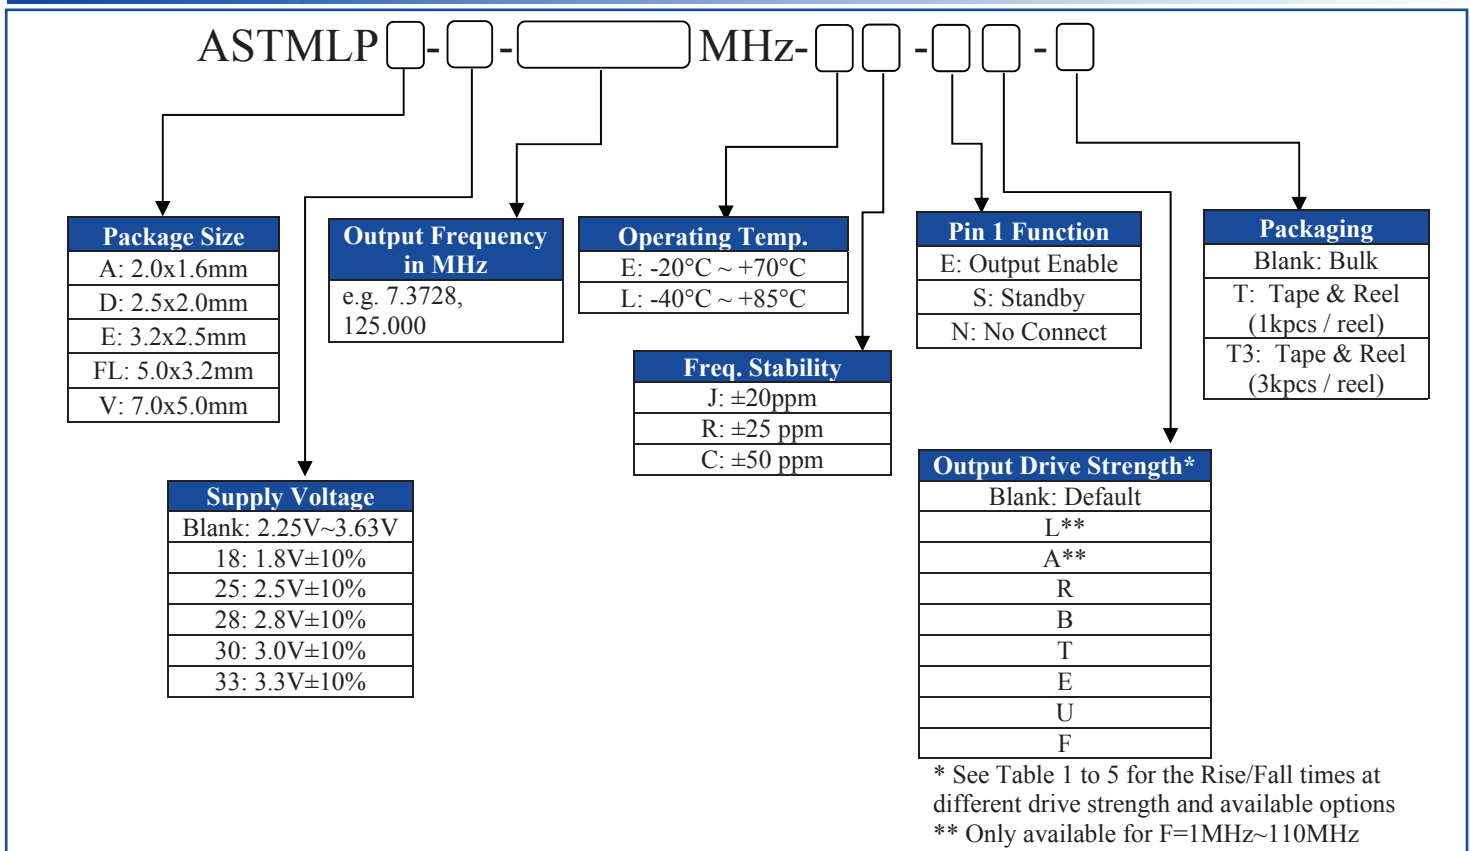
ASTMLP - - MHz- - -

| Package Size |
|---|
| A: 2.0x1.6mm |
| D: 2.5x2.0mm |
| E: 3.2x2.5mm |
| FL: 5.0x3.2mm |
| V: 7.0x5.0mm |

| Output Frequency in MHz |
|---|
| e.g. 7.3728, 125.000 |

| Operating Temp. |
|---|
| E: -20°C ~ +70°C |
| L: -40°C ~ +85°C |

| Pin 1 Function |
|---|
| E: Output Enable |
| S: Standby |
| N: No Connect |

| Packaging |
|---|
| Blank: Bulk |
| T: Tape & Reel (1kpcs / reel) |
| T3: Tape & Reel (3kpcs / reel) |

| Freq. Stability |
|---|
| J: ±20ppm |
| R: ±25 ppm |
| C: ±50 ppm |

| Supply Voltage |
|---|
| Blank: 2.25V~3.63V |
| 18: 1.8V±10% |
| 25: 2.5V±10% |
| 28: 2.8V±10% |
| 30: 3.0V±10% |
| 33: 3.3V±10% |

| Output Drive Strength* |
|---|
| Blank: Default |
| L** |
| A** |
| R |
| B |
| T |
| E |
| U |
| F |

* See Table 1 to 5 for the Rise/Fall times at different drive strength and available options
** Only available for F=1MHz~110MHz